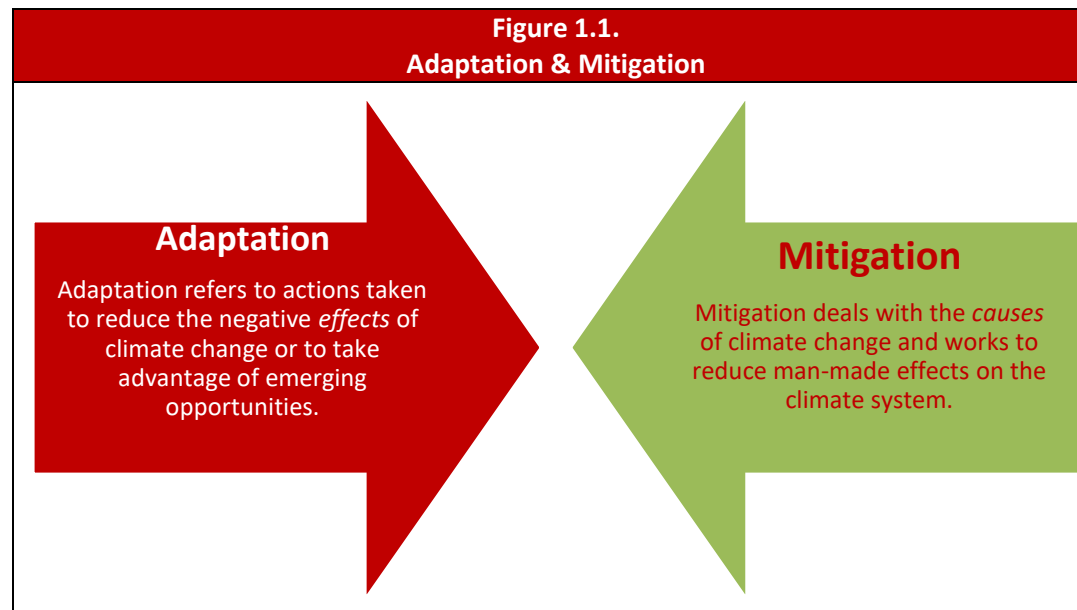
Figure 1.1.
Adaptation & Mitigation

Adaptation

Adaptation refers to actions taken to reduce the negative *effects* of climate change or to take advantage of emerging opportunities.

Mitigation

Mitigation deals with the *causes* of climate change and works to reduce man-made effects on the climate system.